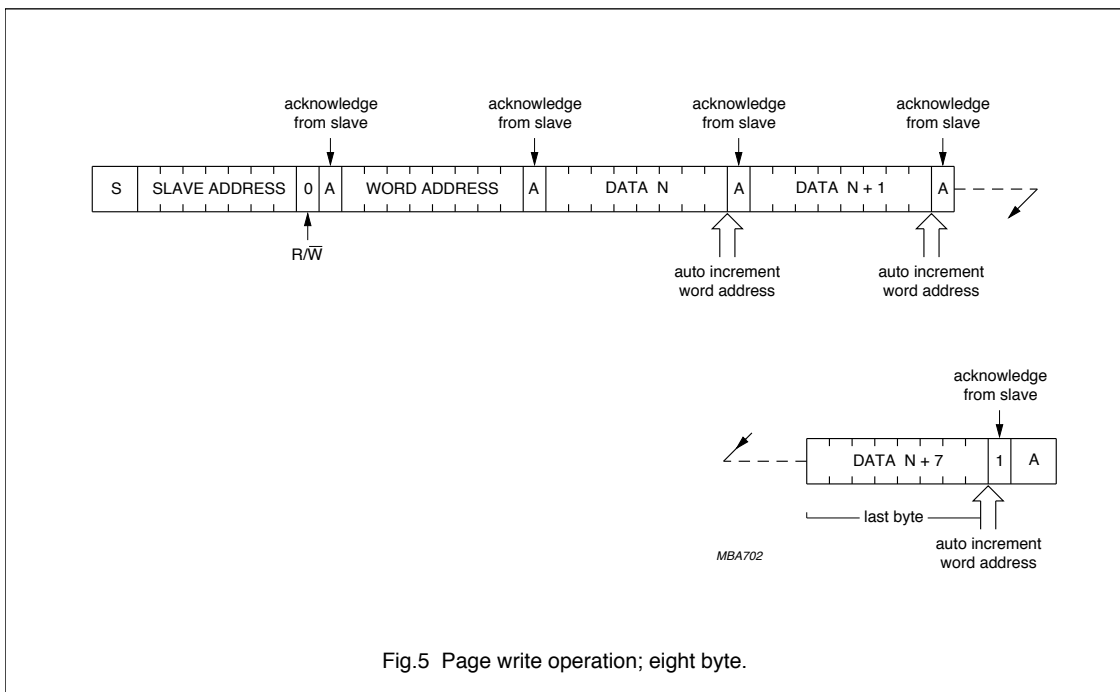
acknowledge from slave

acknowledge from slave

acknowledge from slave

acknowledge from slave

S | SLAVE ADDRESS | 0 | A | WORD ADDRESS | A | DATA N | A | DATA N + 1 | A

$R/\overline{W}$

auto increment word address

auto increment word address

acknowledge from slave

DATA N + 7 | 1 | A

last byte

auto increment word address

MBA702

Fig.5 Page write operation; eight byte.